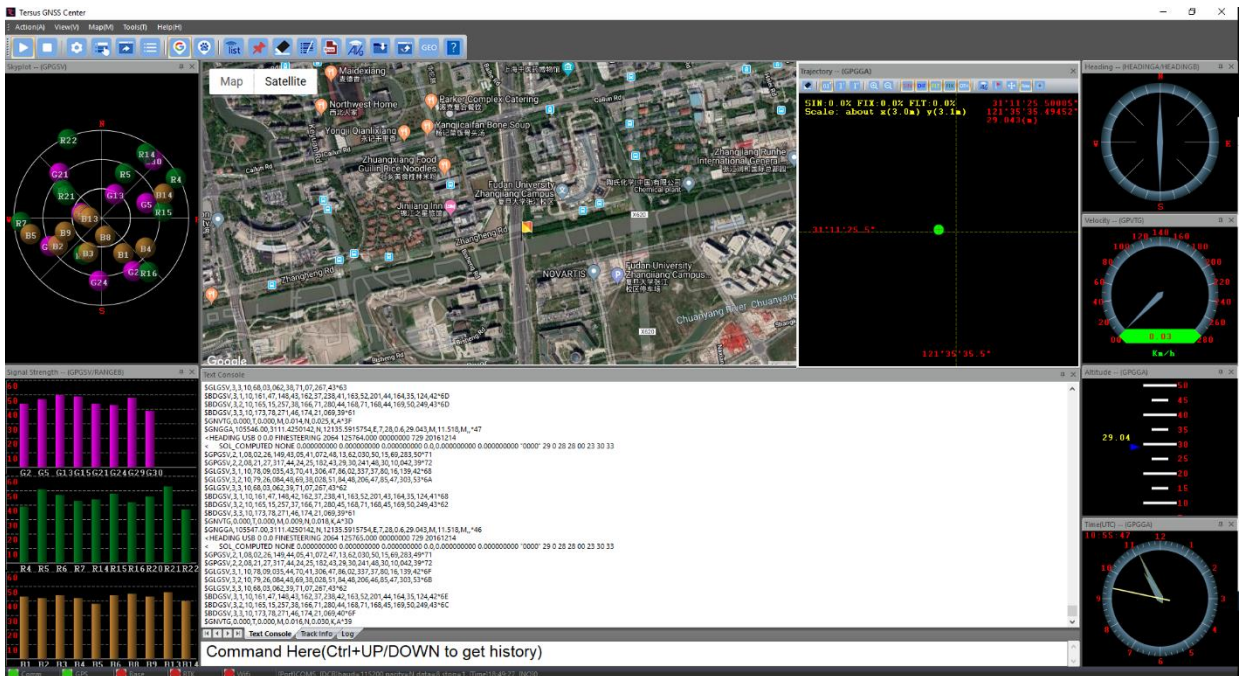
Tersus GNSS Center

Action(A) View(V) Map(M) Tools(T) Help(H)

GEO ?

Skyplot -- (GPGSV)

N

R22 R14 R5 R4 G21 B14 R21 G13 G5 R15 R7 B13 B5 B9 G2 B2 B8 B4 B3 B1 R16 G24 B12

S

Map Satellite

Maidexiang

Northwest Home

Parker Complex Catering

Yongji Qianlixiang

Yangjia Bone Soup

Zhuangxiang Food Guilin Rice Noodles

Zhangjiang Runhe International Center

Fudan University Zhangjiang Campus

Jinjiang Inn

NOVARTIS

Fudan University Zhangjiang Campus

Chuanyang River

Google

Trajectory -- (GPGGA)

SIN:0.0% FIX:0.0% FLT:0.0%
Scale: about x(3.0m) y(3.1m)

31°11'25.50005"
121°35'35.49452"
29.043(m)

31°11'25.5"

121°35'35.5"

Heading -- (HEADINGA/HEADINGB)

N
W E
S

Velocity -- (GPVTG)

20 40 60 80 100 120 140 160 180 200 220 240 260

0.03

Km/h

Signal Strength -- (GPGSV/RANGEB)

60 50 40 30 20 10

G2 G5 G13G15G21G24G29G30

R4 R5 R6 R7 R14R15R16R20R21R22

B1 B2 B3 B4 B5 B6 B8 B9 B13B14

Text Console

$GLGSV,3,3,10,68,03,062,38,71,07,267,43*63
$BDGSV,3,1,10,161,47,148,43,162,37,238,41,163,52,201,44,164,35,124,42*6D
$BDGSV,3,2,10,165,15,257,38,166,71,280,44,168,71,168,44,169,50,249,43*6D
$BDGSV,3,3,10,173,78,271,46,174,21,069,39*61
$GNVTG,0.000,T,0.000,M,0.014,N,0.025,K,A*3F
$GNGGA,105546.00,3111.4250142,N,12135.5915754,E,7,28,0.6,29.043,M,11.518,M,,*47
<HEADING USB 0 0.0 FINESTEERING 2064 125764.000 00000000 729 20161214
< SOL_COMPUTED NONE 0.000000000 0.000000000 0.000000000 0.0,0.000000000 0.000000000 "0000" 29 0 28 28 00 23 30 33
$GPGSV,2,1,08,02,26,149,45,05,41,072,48,13,62,030,50,15,69,283,50*71
$GPGSV,2,2,08,21,27,317,44,24,25,182,43,29,30,241,48,30,10,042,39*72
$GLGSV,3,1,10,78,09,035,43,70,41,306,47,86,02,337,37,80,16,139,42*68
$GLGSV,3,2,10,79,26,084,48,69,38,028,51,84,48,206,47,85,47,303,53*6A
$GLGSV,3,3,10,68,03,062,39,71,07,267,43*62
$BDGSV,3,1,10,161,47,148,42,162,37,238,41,163,52,201,44,164,35,124,41*68
$BDGSV,3,2,10,165,15,257,37,166,71,280,45,168,71,168,45,169,50,249,43*62
$BDGSV,3,3,10,173,78,271,46,174,21,069,39*61
$GNVTG,0.000,T,0.000,M,0.009,N,0.018,K,A*3D
$GNGGA,105547.00,3111.4250142,N,12135.5915754,E,7,28,0.6,29.043,M,11.518,M,,*46
<HEADING USB 0 0.0 FINESTEERING 2064 125765.000 00000000 729 20161214
< SOL_COMPUTED NONE 0.000000000 0.000000000 0.000000000 0.0,0.000000000 0.000000000 "0000" 29 0 28 28 00 23 30 33
$GPGSV,2,1,08,02,26,149,45,05,41,072,47,13,62,030,50,15,69,283,49*71
$GPGSV,2,2,08,21,27,317,44,24,25,182,43,29,30,241,48,30,10,042,39*72
$GLGSV,3,1,10,78,09,035,44,70,41,306,47,86,02,337,37,80,16,139,42*6F
$GLGSV,3,2,10,79,26,084,48,69,38,028,51,84,48,206,46,85,47,303,53*6B
$GLGSV,3,3,10,68,03,062,39,71,07,267,43*62
$BDGSV,3,1,10,161,47,148,43,162,37,238,42,163,52,201,44,164,35,124,42*6E
$BDGSV,3,2,10,165,15,257,38,166,71,280,44,168,71,168,45,169,50,249,43*6C
$BDGSV,3,3,10,173,78,271,46,174,21,069,40*6F
$GNVTG,0.000,T,0.000,M,0.016,N,0.030,K,A*39

Text Console Track Info Log

Command Here(Ctrl+UP/DOWN to get history)

Attitude -- (GPGGA)

50 45 40 35 30 25 20 15 10

29.04

Time(UTC) -- (GPGGA)

10:55:47

12 1 2 3 4 5 6 7 8 9 10 11

Comm GPS Base RTK Wifi Port[COM5...] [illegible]